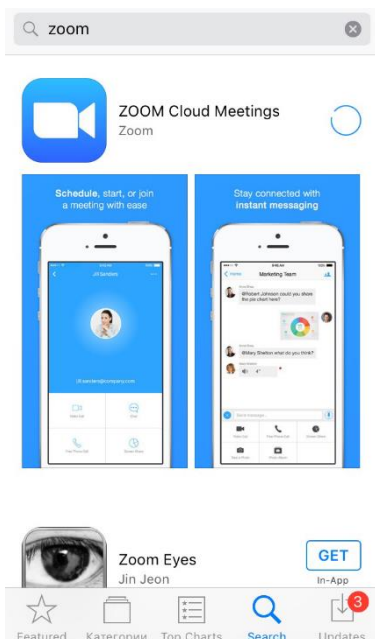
zoom

ZOOM Cloud Meetings
Zoom

Schedule, start, or join a meeting with ease

Jill Sanders

jill.sanders@company.com

Stay connected with instant messaging

Marketing Team

@Robert Johnson could you show the pie chart here?

@Mary Shelton what do you think?

Zoom Eyes
Jin Jeon

GET
In-App

Featured
Категории
Top Charts
Search
Updates
3